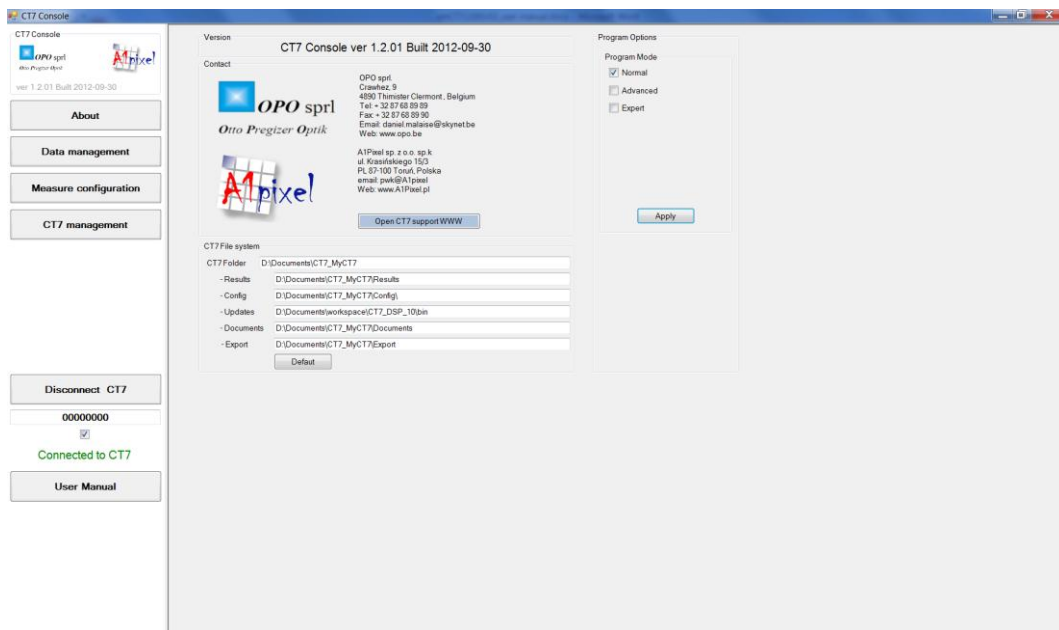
CT7 Console

CT7 Console

OPO sprl
Otto Pregizer Optik

A1pixel

ver 1.2.01 Built 2012-09-30

About

Data management

Measure configuration

CT7 management

Disconnect CT7

00000000

Connected to CT7

User Manual

Version

CT7 Console ver 1.2.01 Built 2012-09-30

Contact

OPO sprl

Otto Pregizer Optik

OPO sprl.
Crawhez, 9
4890 Thimister Clermont , Belgium
Tel: + 32 87 68 89 89
Fax: + 32 87 68 89 90
Email: daniel.malaise@skynet.be
Web: www.opo.be

A1pixel

A1Pixel sp. z o.o. sp.k
ul. Krasińskiego 15/3
PL 87-100 Toruń, Polska
email: pwk@A1pixel
Web: www.A1Pixel.pl

Open CT7 support WWW

CT7 File system

| | |
|---|---|
| CT7 Folder | D:\Documents\CT7_MyCT7 |
| - Results | D:\Documents\CT7_MyCT7\Results |
| - Config | D:\Documents\CT7_MyCT7\Config\ |
| - Updates | D:\Documents\workspace\CT7_DSP_10\bin |
| - Documents | D:\Documents\CT7_MyCT7\Documents |
| - Export | D:\Documents\CT7_MyCT7\Export |

Defaut

Program Options

Program Mode

Normal

Advanced

Expert

Apply